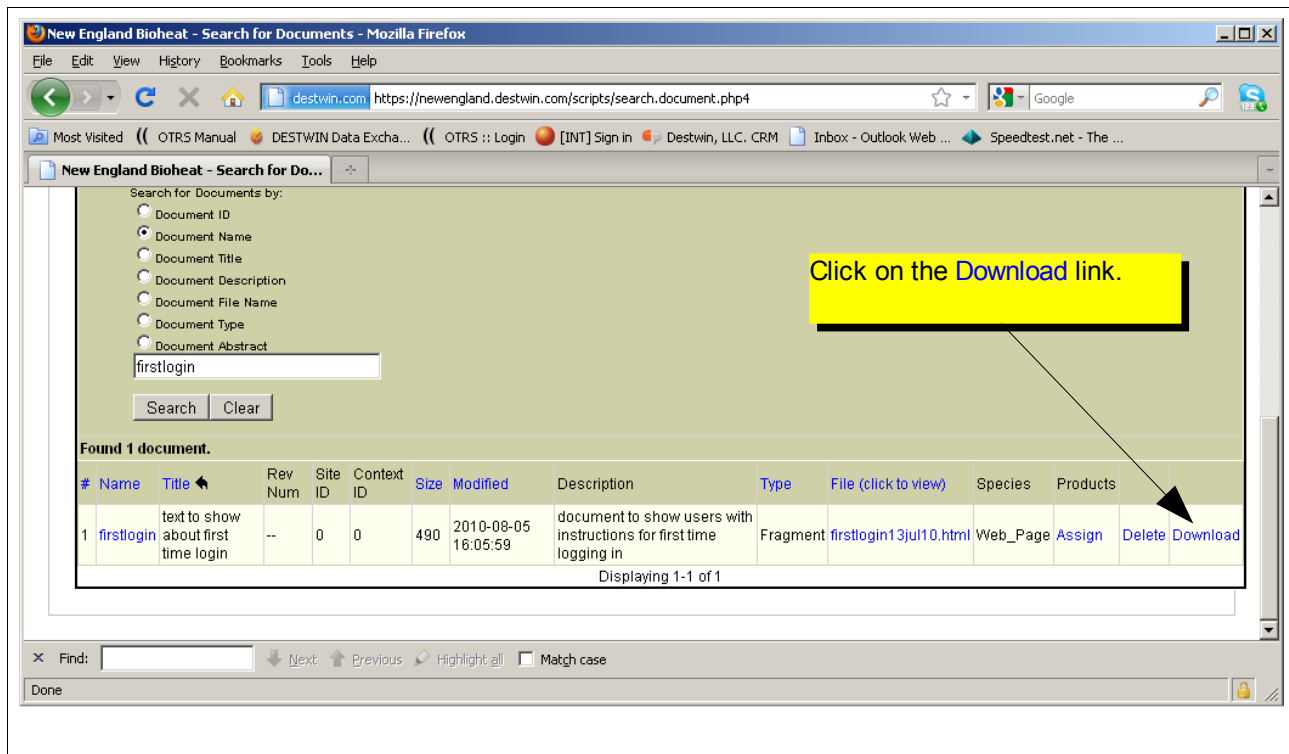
New England Bioheat - Search for Documents - Mozilla Firefox

File Edit View History Bookmarks Tools Help

destwin.com https://newengland.destwin.com/scripts/search.document.php4

Google

Most Visited OTRS Manual DESTWIN Data Excha... OTRS :: Login [INT] Sign in Destwin, LLC. CRM Inbox - Outlook Web ... Speedtest.net - The ...

New England Bioheat - Search for Do...

Search for Documents by:
Document ID
Document Name
Document Title
Document Description
Document File Name
Document Type
Document Abstract

firstlogin

Search Clear

Click on the Download link.

Found 1 document.

| # | Name | Title | Rev Num | Site ID | Context ID | Size | Modified | Description | Type | File (click to view) | Species | Products | | |
|---|---|---|---|---|---|---|---|---|---|---|---|---|---|---|
| 1 | firstlogin | text to show about first time login | -- | 0 | 0 | 490 | 2010-08-05 16:05:59 | document to show users with instructions for first time logging in | Fragment | firstlogin13jul10.html | Web_Page | Assign | Delete | Download |

Displaying 1-1 of 1

Find: Next Previous Highlight all Match case

Done